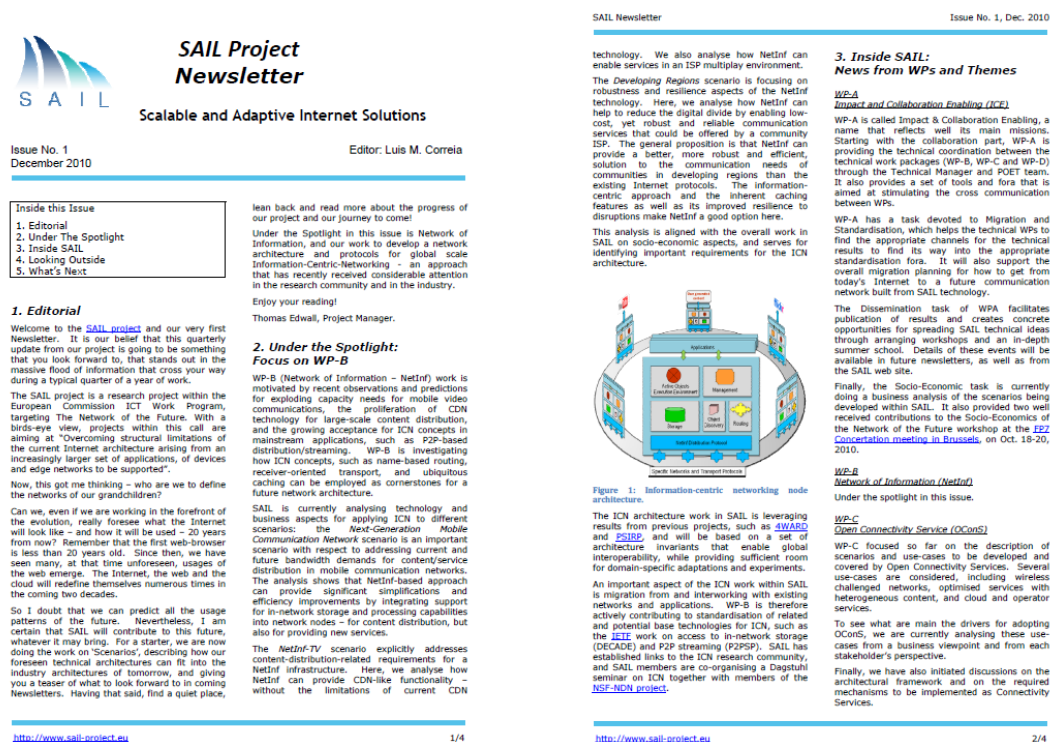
S A I L

SAIL Project Newsletter

Scalable and Adaptive Internet Solutions

Issue No. 1
December 2010

Editor: Luis M. Correia

Inside this Issue
1. Editorial
2. Under The Spotlight
3. Inside SAIL
4. Looking Outside
5. What's Next

1. Editorial

Welcome to the SAIL project and our very first Newsletter. It is our belief that this quarterly update from our project is going to be something that you look forward to, that stands out in the massive flood of information that cross your way during a typical quarter of a year of work.

The SAIL project is a research project within the European Commission ICT Work Program, targeting The Network of the Future. With a birds-eye view, projects within this call are aiming at "Overcoming structural limitations of the current Internet architecture arising from an increasingly larger set of applications, of devices and edge networks to be supported".

Now, this got me thinking – who are we to define the networks of our grandchildren?

Can we, even if we are working in the forefront of the evolution, really foresee what the Internet will look like – and how it will be used – 20 years from now? Remember that the first web-browser is less than 20 years old. Since then, we have seen many, at that time unforeseen, usages of the web emerge. The Internet, the web and the cloud will redefine themselves numerous times in the coming two decades.

So I doubt that we can predict all the usage patterns of the future. Nevertheless, I am certain that SAIL will contribute to this future, whatever it may bring. For a starter, we are now doing the work on 'Scenarios', describing how our foreseen technical architectures can fit into the industry architectures of tomorrow, and giving you a teaser of what to look forward to in coming Newsletters. Having that said, find a quiet place, lean back and read more about the progress of our project and our journey to come!

Under the Spotlight in this issue is Network of Information, and our work to develop a network architecture and protocols for global scale Information-Centric-Networking - an approach that has recently received considerable attention in the research community and in the industry.

Enjoy your reading!

Thomas Edwall, Project Manager.

2. Under the Spotlight: Focus on WP-B

WP-B (Network of Information – NetInf) work is motivated by recent observations and predictions for exploding capacity needs for mobile video communications, the proliferation of CDN technology for large-scale content distribution, and the growing acceptance for ICN concepts in mainstream applications, such as P2P-based distribution/streaming. WP-B is investigating how ICN concepts, such as name-based routing, receiver-oriented transport, and ubiquitous caching can be employed as cornerstones for a future network architecture.

SAIL is currently analysing technology and business aspects for applying ICN to different scenarios: the Next-Generation Mobile Communication Network scenario is an important scenario with respect to addressing current and future bandwidth demands for content/service distribution in mobile communication networks. The analysis shows that NetInf-based approach can provide significant simplifications and efficiency improvements by integrating support for in-network storage and processing capabilities into network nodes – for content distribution, but also for providing new services.

The NetInf-TV scenario explicitly addresses content-distribution-related requirements for a NetInf infrastructure. Here, we analyse how NetInf can provide CDN-like functionality – without the limitations of current CDN technology. We also analyse how NetInf can enable services in an ISP multiplay environment.

The Developing Regions scenario is focusing on robustness and resilience aspects of the NetInf technology. Here, we analyse how NetInf can help to reduce the digital divide by enabling low-cost, yet robust and reliable communication services that could be offered by a community ISP. The general proposition is that NetInf can provide a better, more robust and efficient, solution to the communication needs of communities in developing regions than the existing Internet protocols. The information-centric approach and the inherent caching features as well as its improved resilience to disruptions make NetInf a good option here.

This analysis is aligned with the overall work in SAIL on socio-economic aspects, and serves for identifying important requirements for the ICN architecture.

Applications
Active Objects Execution Environment
Management
Storage
Object Discovery
Routing
NetInf Distribution Protocol
Specific Networks and Transport Protocols

Figure 1: Information-centric networking node architecture.

The ICN architecture work in SAIL is leveraging results from previous projects, such as 4WARD and PSIRP, and will be based on a set of architecture invariants that enable global interoperability, while providing sufficient room for domain-specific adaptations and experiments.

An important aspect of the ICN work within SAIL is migration from and interworking with existing networks and applications. WP-B is therefore actively contributing to standardisation of related and potential base technologies for ICN, such as the IETF work on access to in-network storage (DECADE) and P2P streaming (P2PSP). SAIL has established links to the ICN research community, and SAIL members are co-organising a Dagstuhl seminar on ICN together with members of the NSF-NDN project.

http://www.sail-project.eu 1/4

SAIL Newsletter Issue No. 1, Dec. 2010

3. Inside SAIL: News from WPs and Themes

WP-A
Impact and Collaboration Enabling (ICE)

WP-A is called Impact & Collaboration Enabling, a name that reflects well its main missions. Starting with the collaboration part, WP-A is providing the technical coordination between the technical work packages (WP-B, WP-C and WP-D) through the Technical Manager and POET team. It also provides a set of tools and fora that is aimed at stimulating the cross communication between WPs.

WP-A has a task devoted to Migration and Standardisation, which helps the technical WPs to find the appropriate channels for the technical results to find its way into the appropriate standardisation fora. It will also support the overall migration planning for how to get from today's Internet to a future communication network built from SAIL technology.

The Dissemination task of WPA facilitates publication of results and creates concrete opportunities for spreading SAIL technical ideas through arranging workshops and an in-depth summer school. Details of these events will be available in future newsletters, as well as from the SAIL web site.

Finally, the Socio-Economic task is currently doing a business analysis of the scenarios being developed within SAIL. It also provided two well received contributions to the Socio-Economics of the Network of the Future workshop at the FP7 Concertation meeting in Brussels, on Oct. 18-20, 2010.

WP-B
Network of Information (NetInf)

Under the spotlight in this issue.

WP-C
Open Connectivity Service (OConS)

WP-C focused so far on the description of scenarios and use-cases to be developed and covered by Open Connectivity Services. Several use-cases are considered, including wireless challenged networks, optimised services with heterogeneous content, and cloud and operator services.

To see what are main the drivers for adopting OConS, we are currently analysing these use-cases from a business viewpoint and from each stakeholder's perspective.

Finally, we have also initiated discussions on the architectural framework and on the required mechanisms to be implemented as Connectivity Services.

http://www.sail-project.eu 2/4